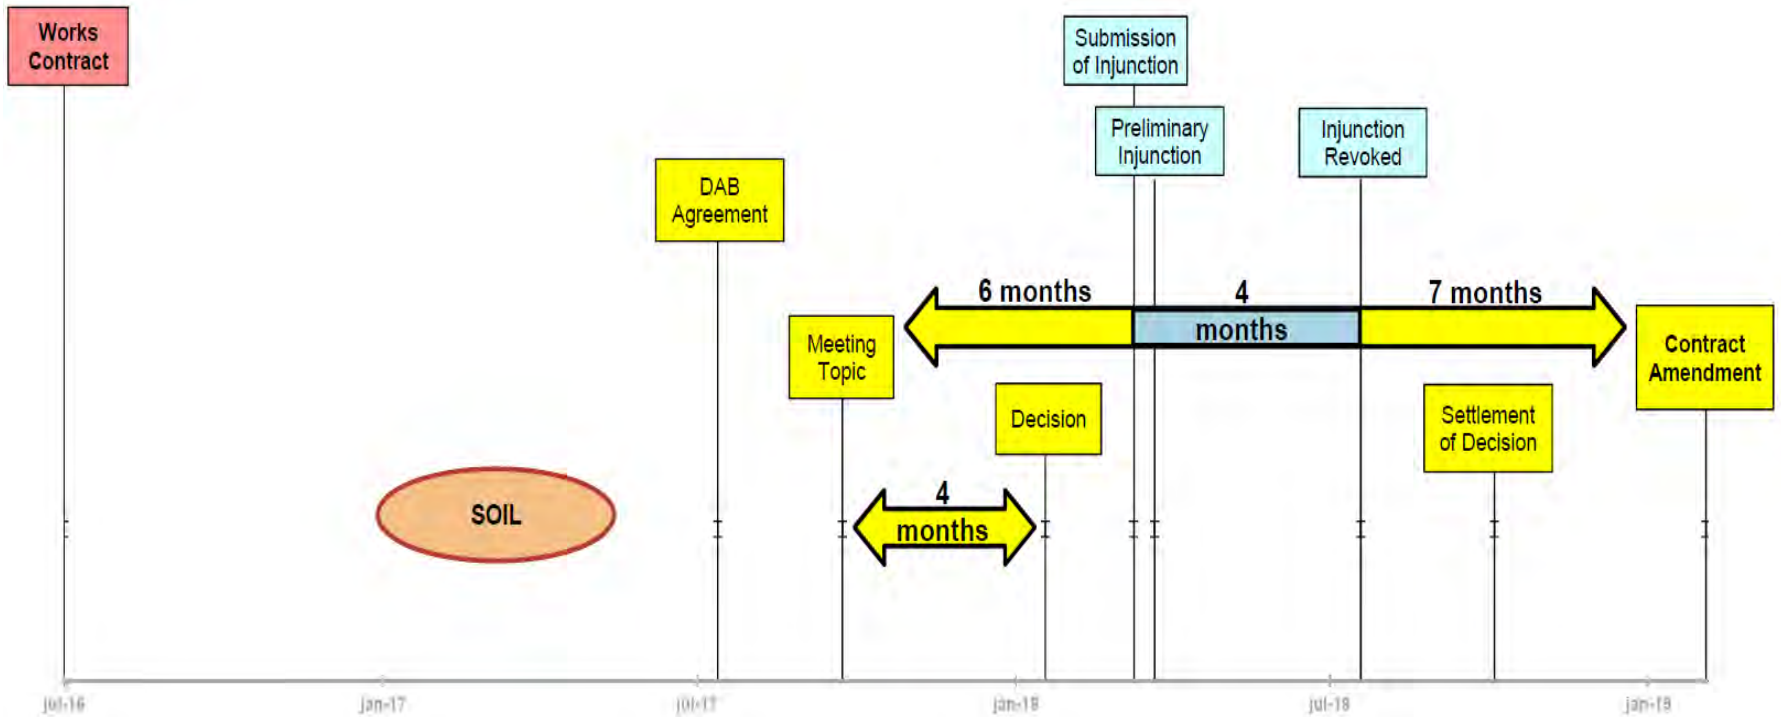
Works Contract

Submission of Injunction

Preliminary Injunction

Injunction Revoked

DAB Agreement

6 months

4 months

7 months

Meeting Topic

Contract Amendment

Decision

Settlement of Decision

SOIL

4 months

Jul-16

Jan-17

Jul-17

Jan-18

Jul-18

Jan-19